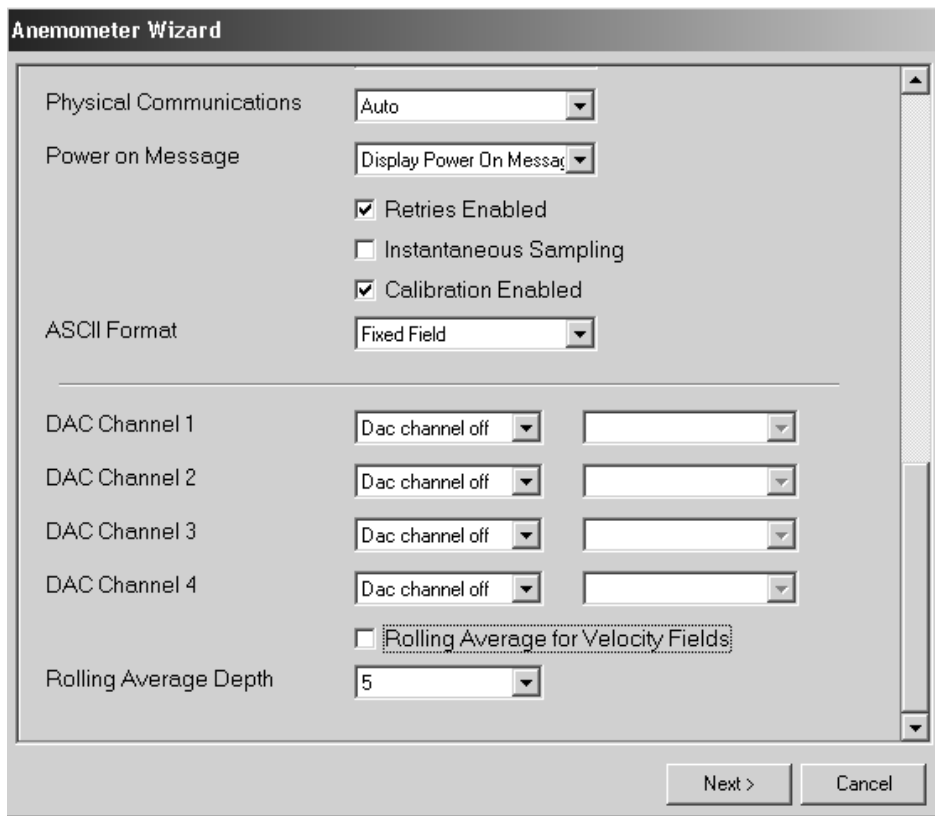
Anemometer Wizard

Physical Communications Auto

Power on Message Display Power On Messag

Retries Enabled

Instantaneous Sampling

Calibration Enabled

ASCII Format Fixed Field

DAC Channel 1 Dac channel off

DAC Channel 2 Dac channel off

DAC Channel 3 Dac channel off

DAC Channel 4 Dac channel off

Rolling Average for Velocity Fields

Rolling Average Depth 5

Next > Cancel